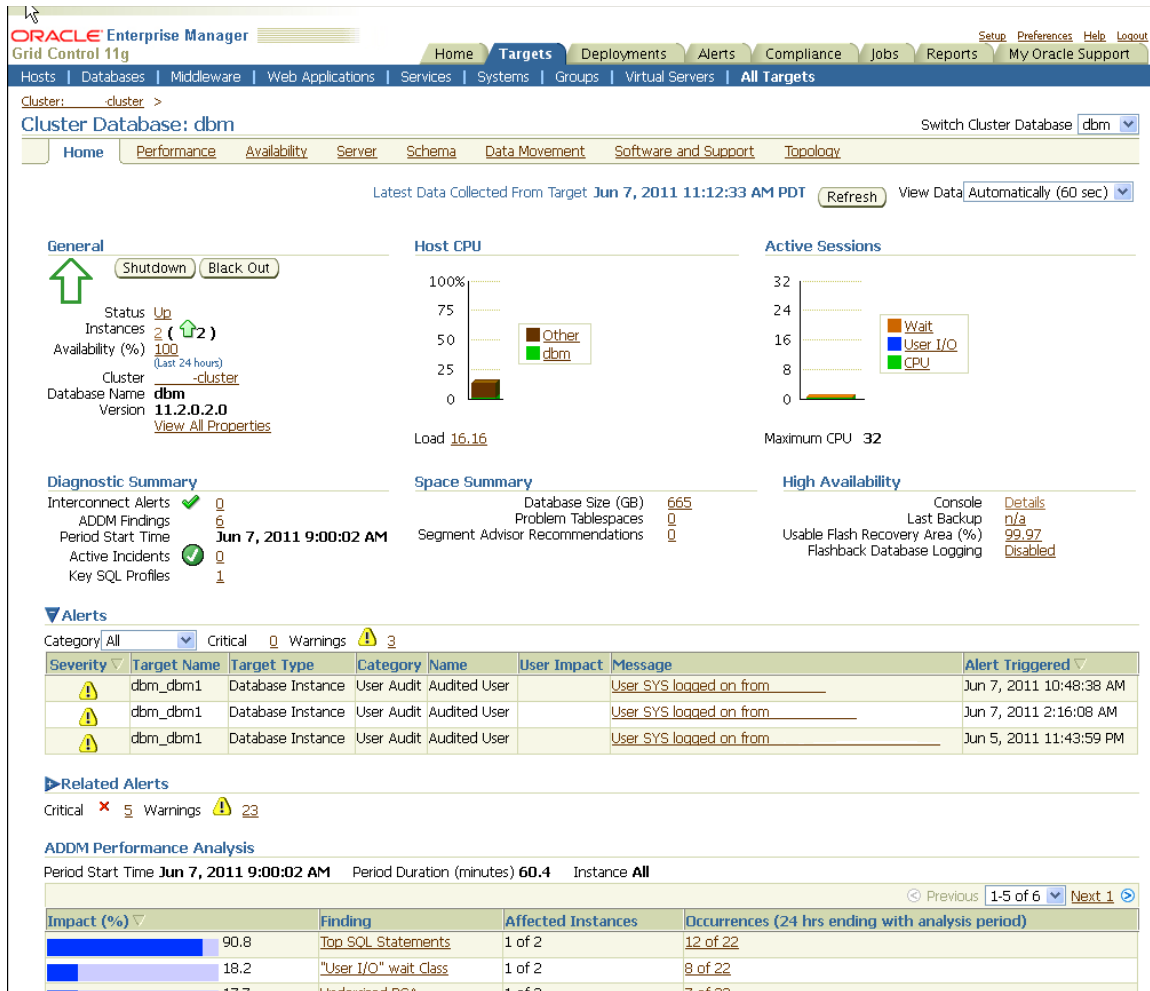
ORACLE Enterprise Manager
Grid Control 11g

Setup Preferences Help Logout

Home | Targets | Deployments | Alerts | Compliance | Jobs | Reports | My Oracle Support

Hosts | Databases | Middleware | Web Applications | Services | Systems | Groups | Virtual Servers | All Targets

Cluster: -cluster >

Cluster Database: dbm

Switch Cluster Database dbm

Home | Performance | Availability | Server | Schema | Data Movement | Software and Support | Topology

Latest Data Collected From Target Jun 7, 2011 11:12:33 AM PDT Refresh View Data Automatically (60 sec)

General

Shutdown Black Out

Status Up
Instances 2 ( 2 )
Availability (%) 100 (Last 24 hours)
Cluster -cluster
Database Name dbm
Version 11.2.0.2.0
View All Properties

Host CPU

100%
75
50
25
0

Other
dbm

Load 16.16

Active Sessions

32
24
16
8
0

Wait
User I/O
CPU

Maximum CPU 32

Diagnostic Summary

Interconnect Alerts 0
ADDM Findings 6
Period Start Time Jun 7, 2011 9:00:02 AM
Active Incidents 0
Key SQL Profiles 1

Space Summary

Database Size (GB) 665
Problem Tablespaces 0
Segment Advisor Recommendations 0

High Availability

Console Details
Last Backup n/a
Usable Flash Recovery Area (%) 99.97
Flashback Database Logging Disabled

Alerts

Category All Critical 0 Warnings 3

| Severity | Target Name | Target Type | Category | Name | User Impact | Message | Alert Triggered |
|---|---|---|---|---|---|---|---|
| | dbm_dbm1 | Database Instance | User Audit | Audited User | | User SYS logged on from | Jun 7, 2011 10:48:38 AM |
| | dbm_dbm1 | Database Instance | User Audit | Audited User | | User SYS logged on from | Jun 7, 2011 2:16:08 AM |
| | dbm_dbm1 | Database Instance | User Audit | Audited User | | User SYS logged on from | Jun 5, 2011 11:43:59 PM |

Related Alerts

Critical 5 Warnings 23

ADDM Performance Analysis

Period Start Time Jun 7, 2011 9:00:02 AM Period Duration (minutes) 60.4 Instance All

Previous 1-5 of 6 Next 1

| Impact (%) | Finding | Affected Instances | Occurrences (24 hrs ending with analysis period) |
|---|---|---|---|
| 90.8 | Top SQL Statements | 1 of 2 | 12 of 22 |
| 18.2 | "User I/O" wait Class | 1 of 2 | 8 of 22 |
| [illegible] | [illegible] | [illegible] | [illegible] |